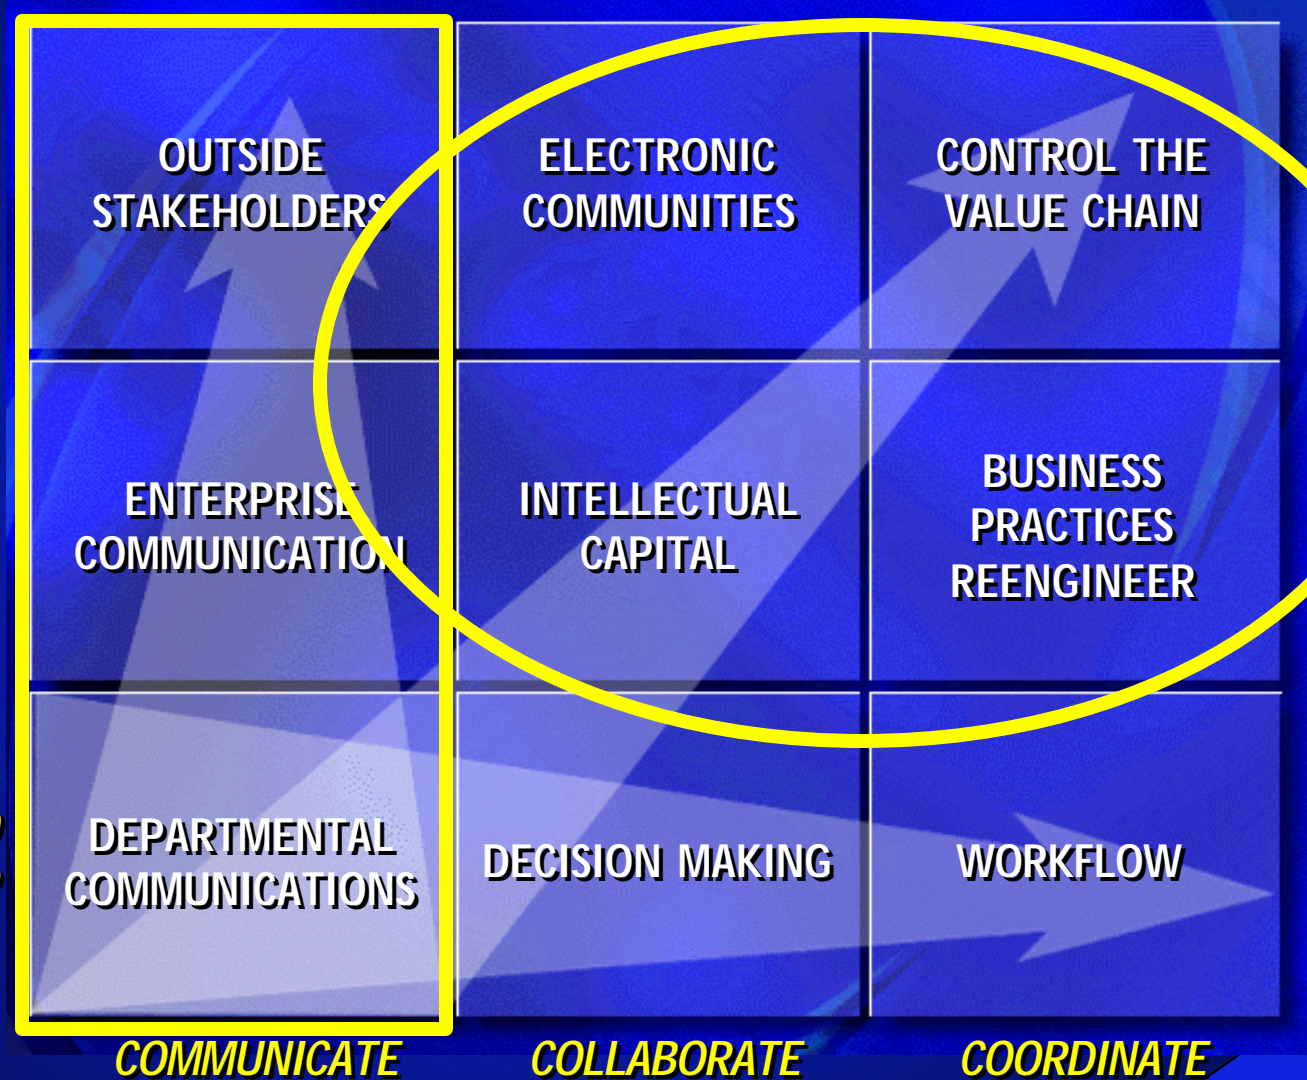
| | | |
|---|---|---|
| OUTSIDE STAKEHOLDERS | ELECTRONIC COMMUNITIES | CONTROL THE VALUE CHAIN |
| ENTERPRISE COMMUNICATION | INTELLECTUAL CAPITAL | BUSINESS PRACTICES REENGINEER |
| DEPARTMENTAL COMMUNICATIONS | DECISION MAKING | WORKFLOW |
| COMMUNICATE | COLLABORATE | COORDINATE |